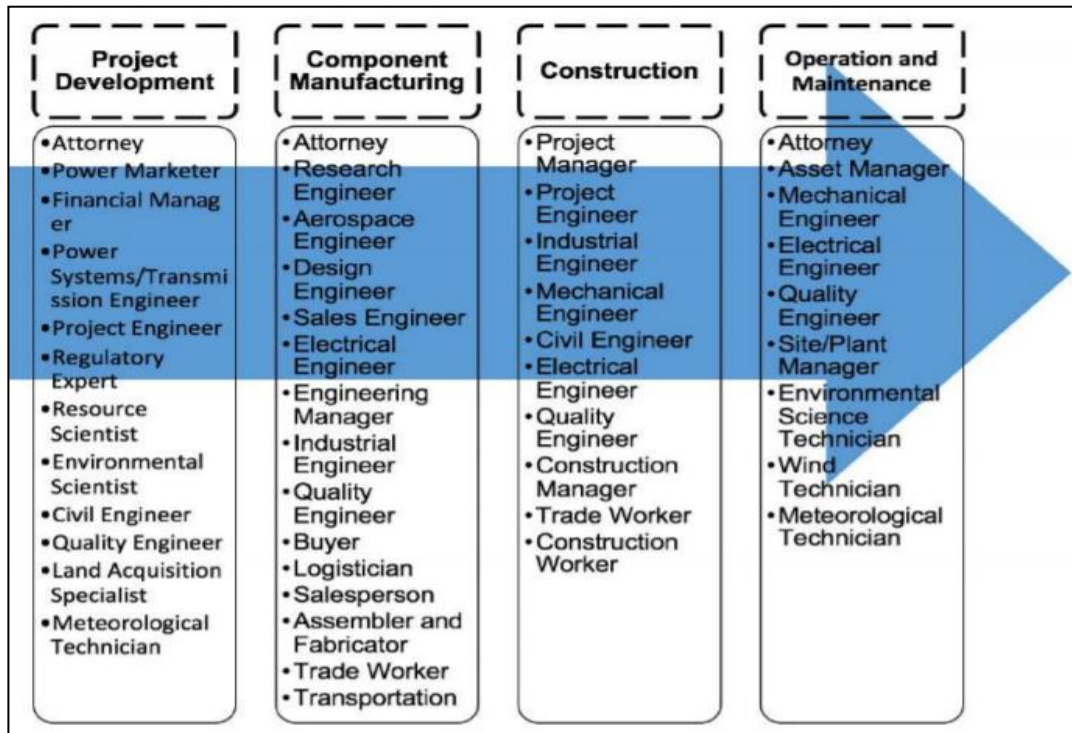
Project Development

•Attorney
•Power Marketer
•Financial Manager
•Power Systems/Transmission Engineer
•Project Engineer
•Regulatory Expert
•Resource Scientist
•Environmental Scientist
•Civil Engineer
•Quality Engineer
•Land Acquisition Specialist
•Meteorological Technician

Component Manufacturing

•Attorney
•Research Engineer
•Aerospace Engineer
•Design Engineer
•Sales Engineer
•Electrical Engineer
•Engineering Manager
•Industrial Engineer
•Quality Engineer
•Buyer
•Logistician
•Salesperson
•Assembler and Fabricator
•Trade Worker
•Transportation

Construction

•Project Manager
•Project Engineer
•Industrial Engineer
•Mechanical Engineer
•Civil Engineer
•Electrical Engineer
•Quality Engineer
•Construction Manager
•Trade Worker
•Construction Worker

Operation and Maintenance

•Attorney
•Asset Manager
•Mechanical Engineer
•Electrical Engineer
•Quality Engineer
•Site/Plant Manager
•Environmental Science Technician
•Wind Technician
•Meteorological Technician